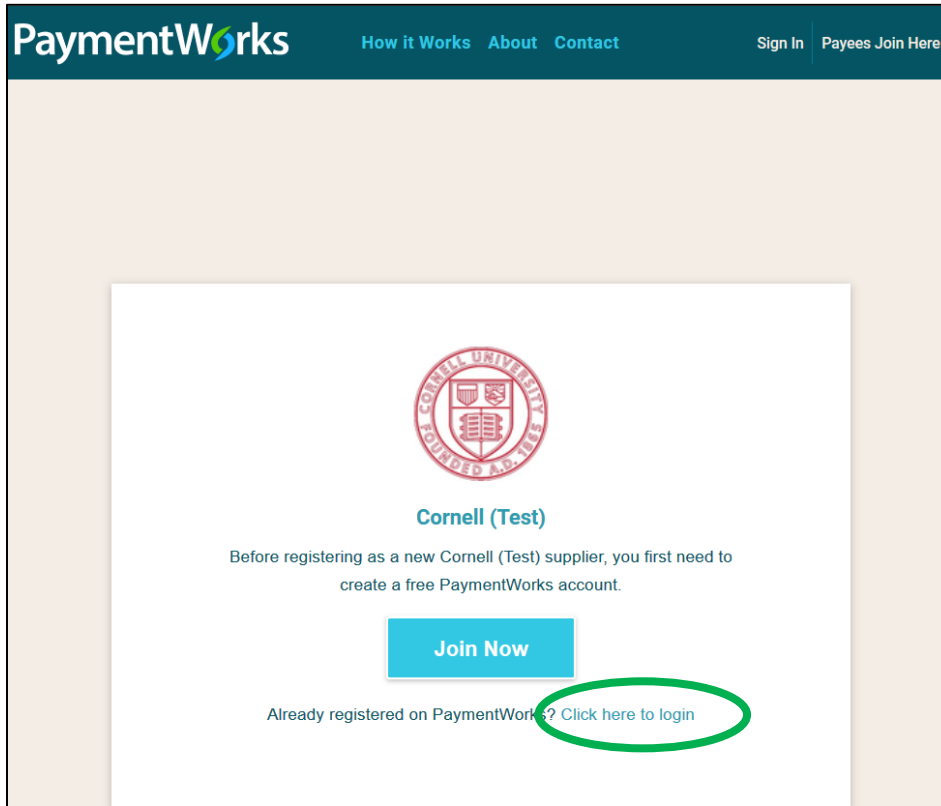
PaymentWorks

How it Works About Contact

Sign In Payees Join Here

CORNELL UNIVERSITY FOUNDED A.D. 1865

Cornell (Test)

Before registering as a new Cornell (Test) supplier, you first need to create a free PaymentWorks account.

Join Now

Already registered on PaymentWorks? Click here to login